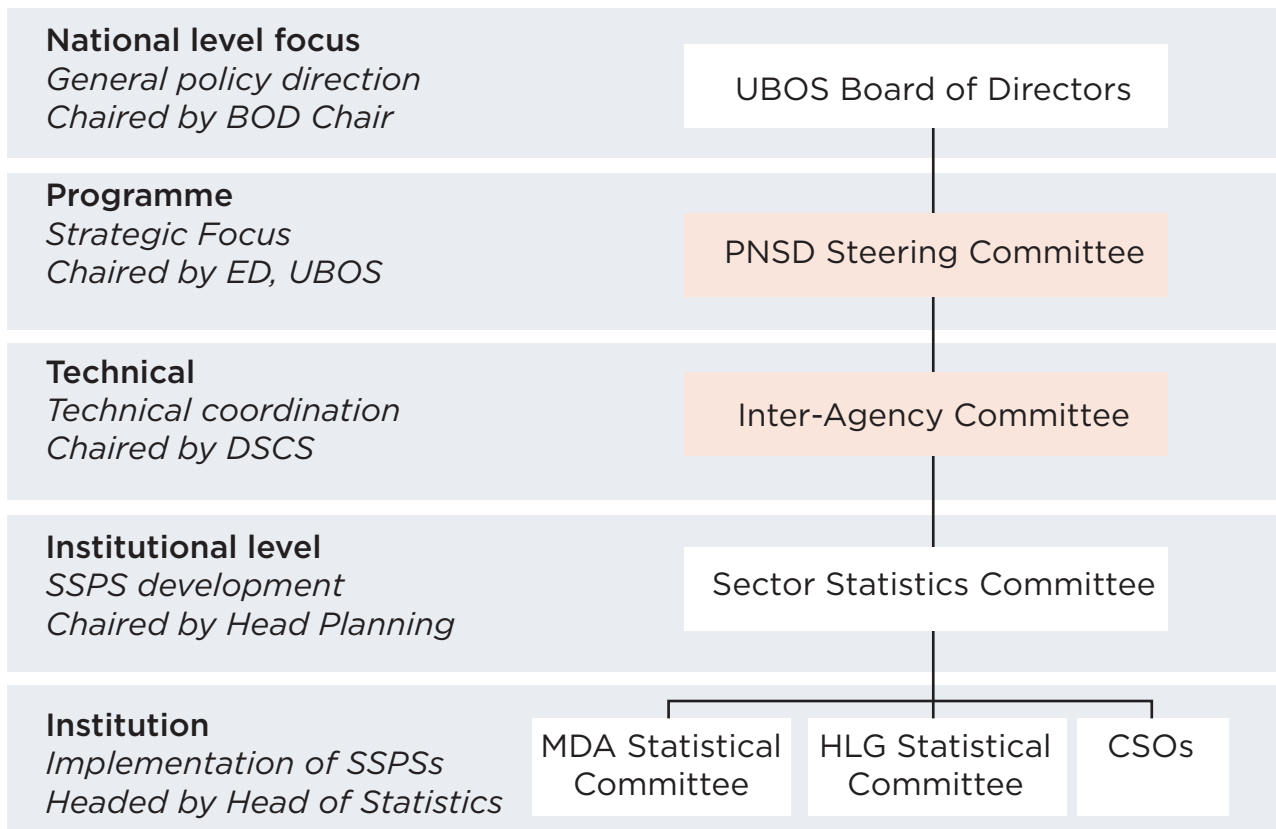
National level focus
General policy direction
Chaired by BOD Chair

UBOS Board of Directors

Programme
Strategic Focus
Chaired by ED, UBOS

PNSD Steering Committee

Technical
Technical coordination
Chaired by DSCS

Inter-Agency Committee

Institutional level
SSPS development
Chaired by Head Planning

Sector Statistics Committee

Institution
Implementation of SSPSs
Headed by Head of Statistics

MDA Statistical Committee

HLG Statistical Committee

CSOs